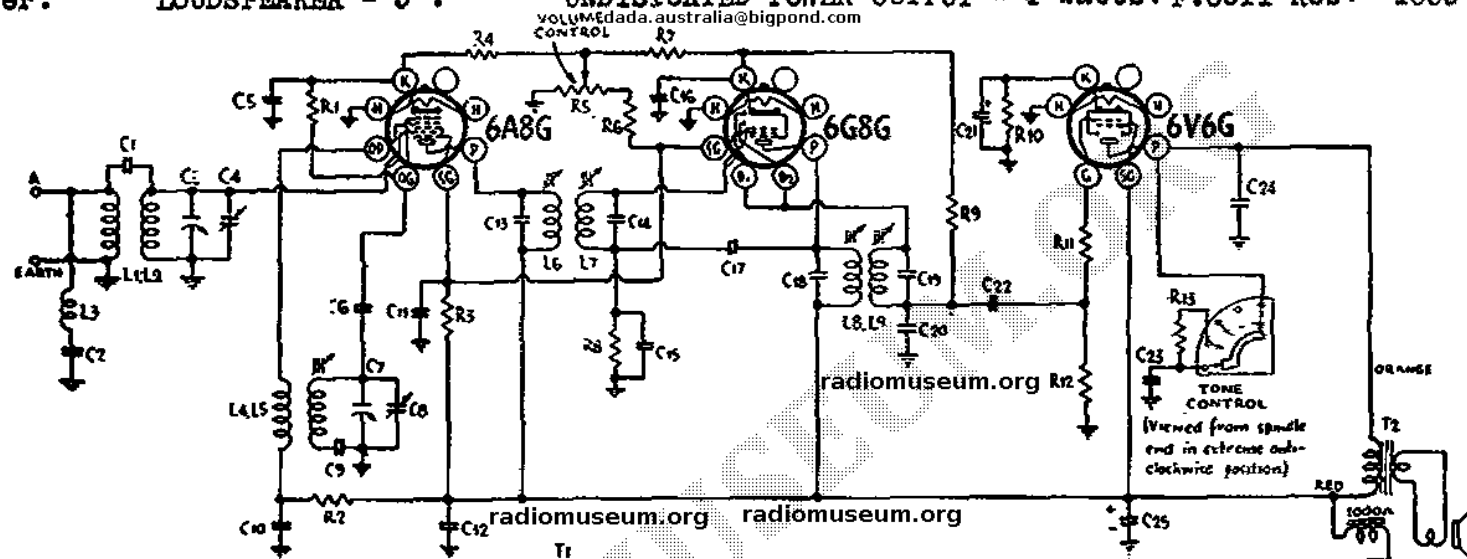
SP. LOUDSPEAKER - 8". UNDISTORTED POWER OUTPUT - 2 watts. I.F. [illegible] K.C. 1000

VOLUME CONTROL dada.australia@bigpond.com

R4 R7 K K K C5 R1 H H R5 R6 C16 H H 6A8G 6G8G C21 R10 H 6V6G OG OG P P P C1 C3 C4 A SG G1 G SG C24 C13 C14 B1 B2 R9 EARTH L1 L2 L6 L7 C17 R11 L3 C18 C19 C22 C2 C6 C11 R3 L8 L9 C20 R13 R8 C15 C7 C8 radiomuseum.org R12 C23 TONE CONTROL L4 L5 (Viewed from spindle end in extreme anticlockwise position) ORANGE C9 T2 RED C10 R2 C12 radiomuseum.org radiomuseum.org C25 T1 5000Ω